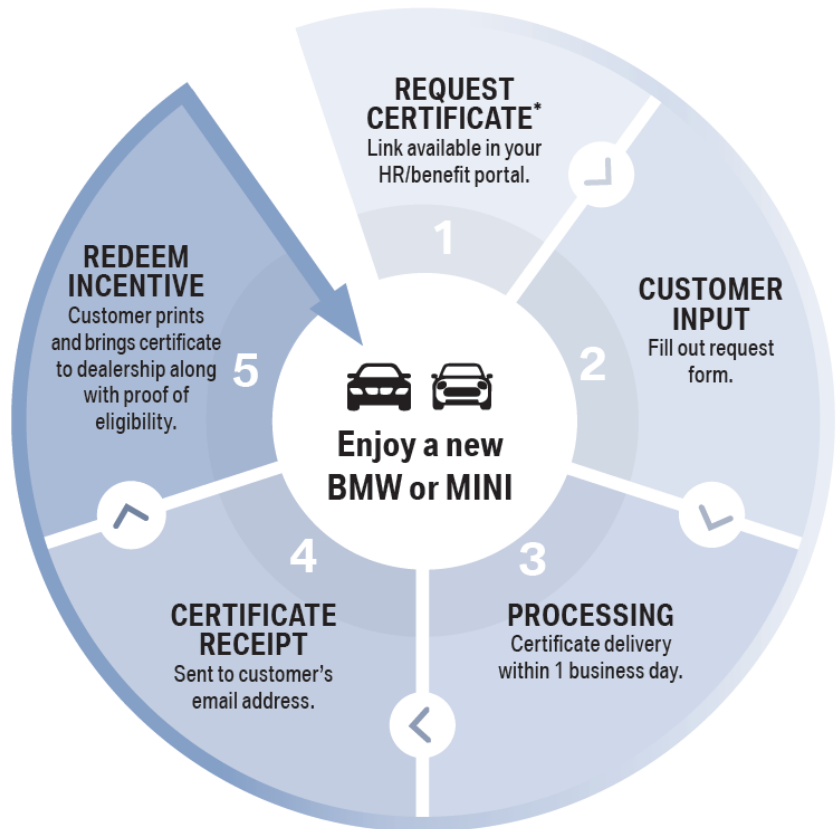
REQUEST CERTIFICATE*
Link available in your HR/benefit portal.

1

CUSTOMER INPUT
Fill out request form.

2

3

PROCESSING
Certificate delivery within 1 business day.

4

CERTIFICATE RECEIPT
Sent to customer's email address.

5

REDEEM INCENTIVE
Customer prints and brings certificate to dealership along with proof of eligibility.

Enjoy a new BMW or MINI